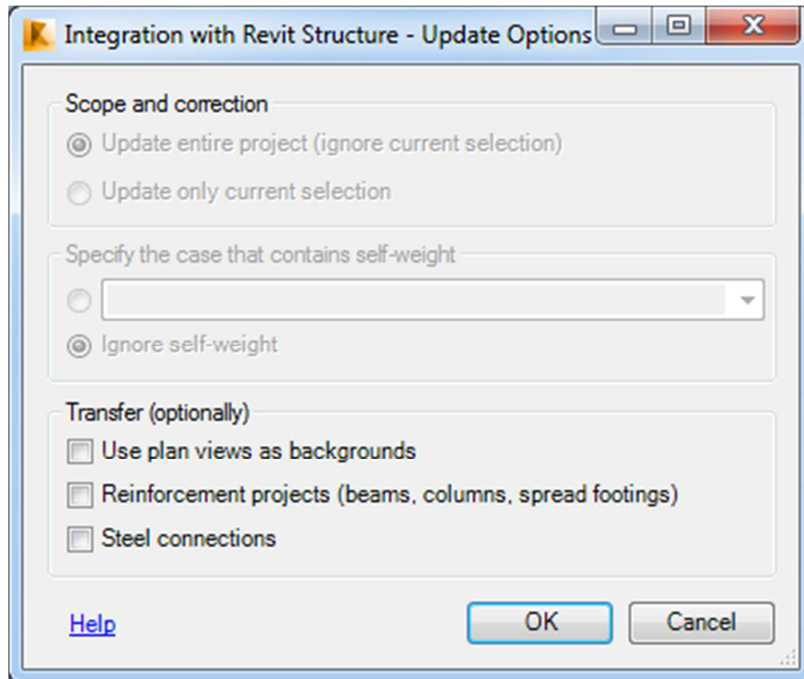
Integration with Revit Structure - Update Options

Scope and correction

Update entire project (ignore current selection)

Update only current selection

Specify the case that contains self-weight

Ignore self-weight

Transfer (optionally)

Use plan views as backgrounds

Reinforcement projects (beams, columns, spread footings)

Steel connections

Help

OK

Cancel